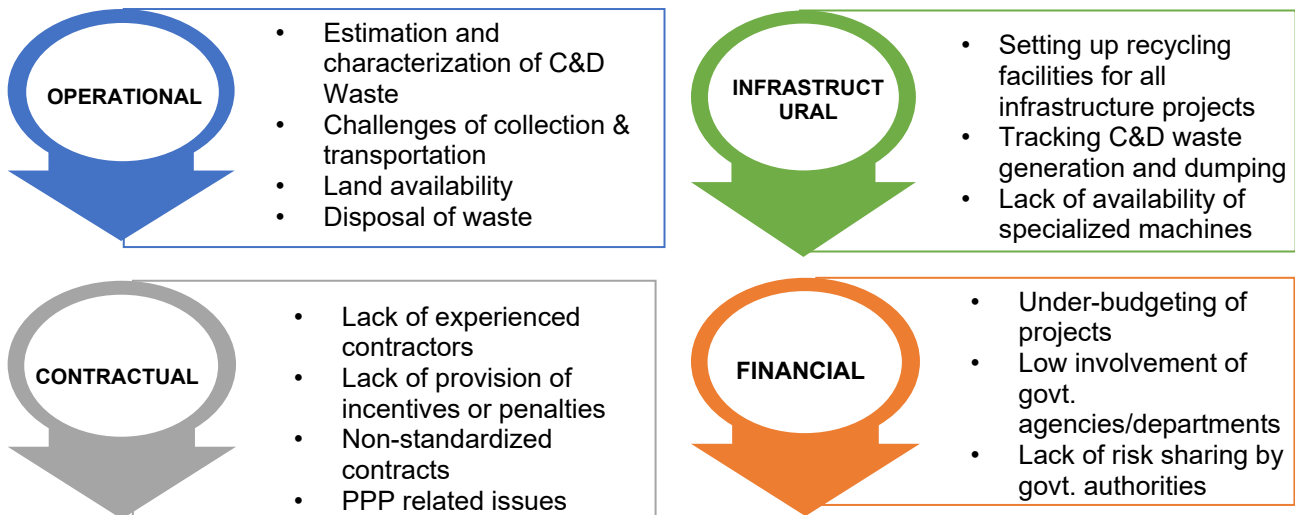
OPERATIONAL

- Estimation and characterization of C&D Waste
- Challenges of collection & transportation
- Land availability
- Disposal of waste

INFRASTRUCT URAL

- Setting up recycling facilities for all infrastructure projects
- Tracking C&D waste generation and dumping
- Lack of availability of specialized machines

CONTRACTUAL

- Lack of experienced contractors
- Lack of provision of incentives or penalties
- Non-standardized contracts
- PPP related issues

FINANCIAL

- Under-budgeting of projects
- Low involvement of govt. agencies/departments
- Lack of risk sharing by govt. authorities